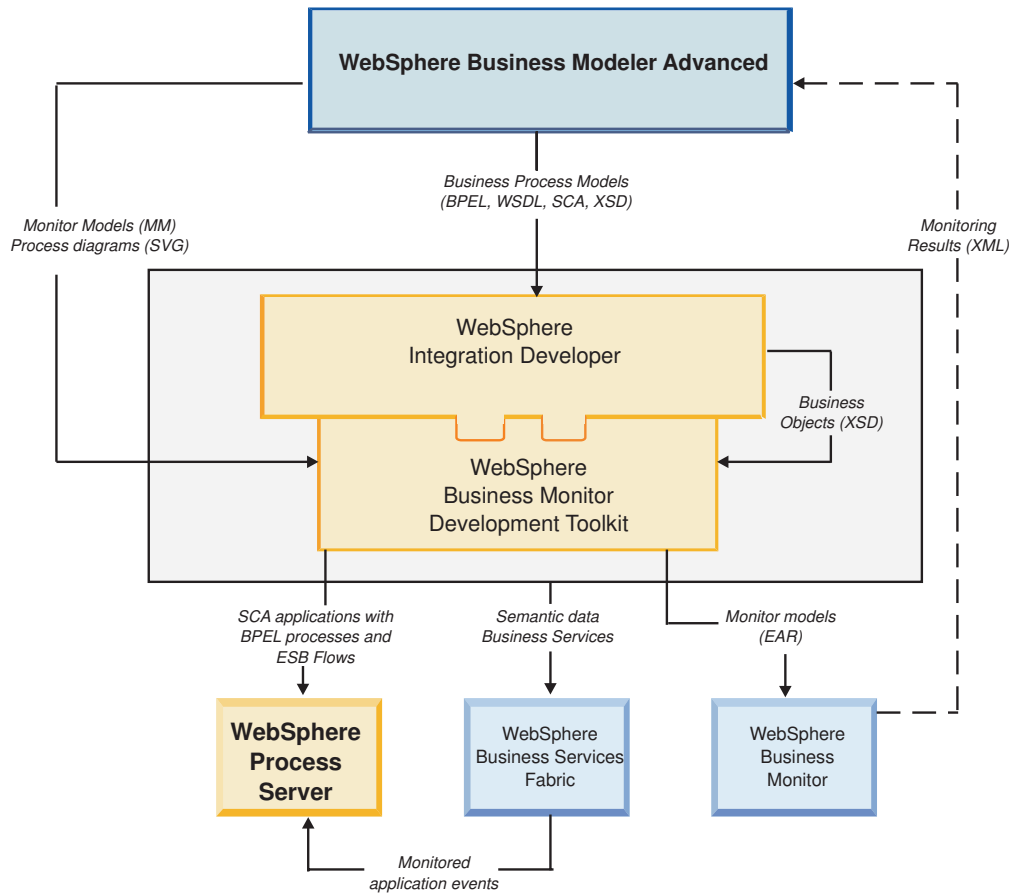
WebSphere Business Modeler Advanced

Monitor Models (MM)
Process diagrams (SVG)

Business Process Models
(BPEL, WSDL, SCA, XSD)

Monitoring
Results (XML)

WebSphere
Integration Developer

Business
Objects (XSD)

WebSphere
Business Monitor
Development Toolkit

SCA applications with
BPEL processes and
ESB Flows

Semantic data
Business Services

Monitor models
(EAR)

WebSphere
Process
Server

WebSphere
Business Services
Fabric

WebSphere
Business
Monitor

Monitored
application events